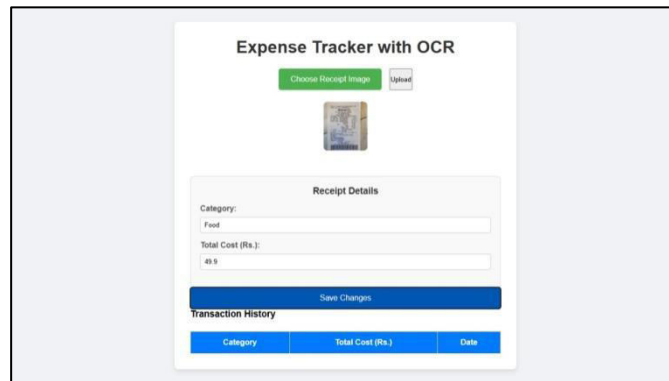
Expense Tracker with OCR

Choose Receipt Image

Upload

Receipt Details

Category:

Food

Total Cost (Rs.):

49.9

Save Changes

Transaction History

| Category | Total Cost (Rs.) | Date |
|---|---|---|